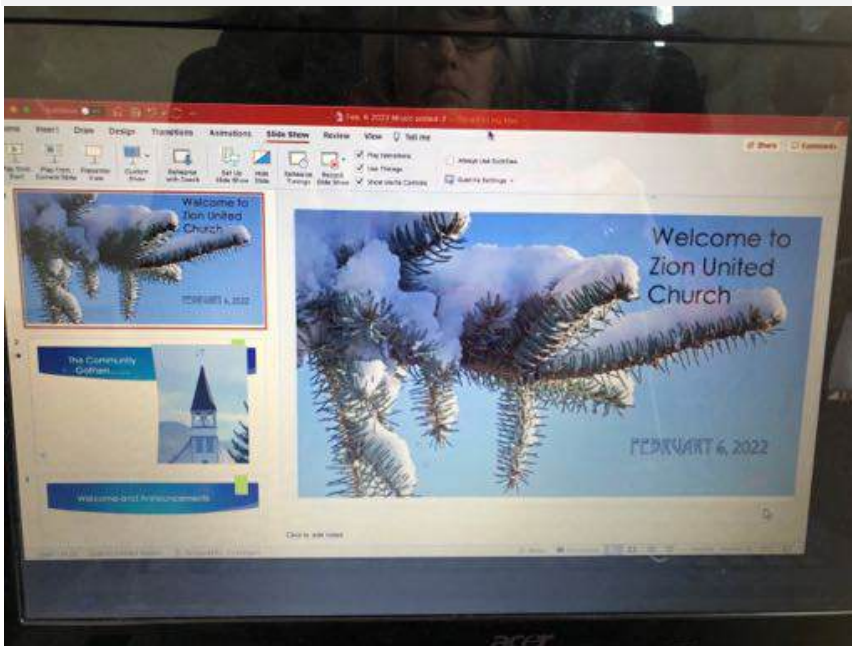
AutoSave Off
Feb. 6 2022 Worship.pptx
Home Insert Draw Design Transitions Animations Slide Show Review View Tell me
Share Comments
Play from Start
Play from Current Slide
Presenter View
Custom Show
Rehearse with Coach
Set Up Slide Show
Hide Slide
Rehearse Timings
Record Slide Show
Play Narrations
Use Timings
Show Media Controls
Always Use Subtitles
Subtitle Settings

Welcome to Zion United Church
FEBRUARY 6, 2022

2
The Community Gathers.....

3
Welcome and Announcements

Welcome to Zion United Church
FEBRUARY 6, 2022

Click to add notes

acer